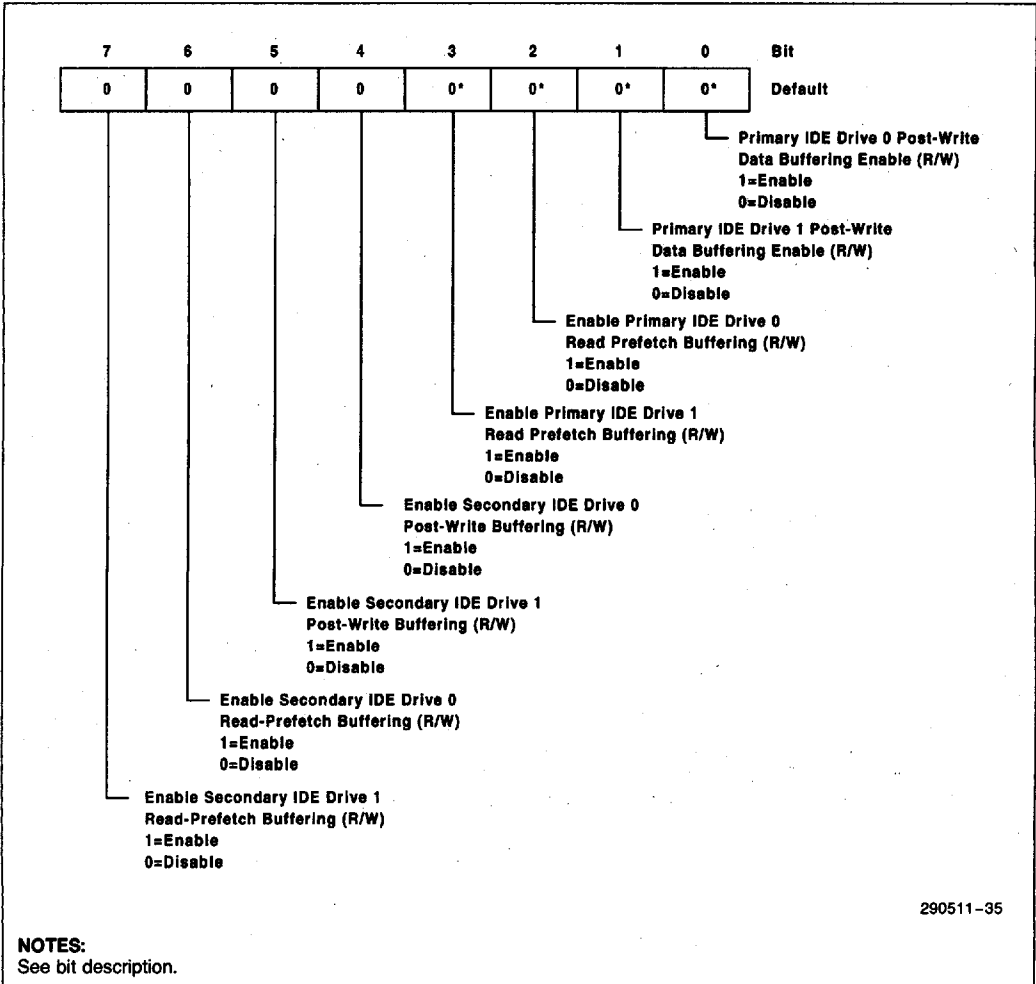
| 7 | 6 | 5 | 4 | 3 | 2 | 1 | 0 | Bit |
|---|---|---|---|---|---|---|---|---|
| 0 | 0 | 0 | 0 | 0* | 0* | 0* | 0* | Default |

Primary IDE Drive 0 Post-Write Data Buffering Enable (R/W)
1=Enable
0=Disable

Primary IDE Drive 1 Post-Write Data Buffering Enable (R/W)
1=Enable
0=Disable

Enable Primary IDE Drive 0 Read Prefetch Buffering (R/W)
1=Enable
0=Disable

Enable Primary IDE Drive 1 Read Prefetch Buffering (R/W)
1=Enable
0=Disable

Enable Secondary IDE Drive 0 Post-Write Buffering (R/W)
1=Enable
0=Disable

Enable Secondary IDE Drive 1 Post-Write Buffering (R/W)
1=Enable
0=Disable

Enable Secondary IDE Drive 0 Read-Prefetch Buffering (R/W)
1=Enable
0=Disable

Enable Secondary IDE Drive 1 Read-Prefetch Buffering (R/W)
1=Enable
0=Disable

290511–35

NOTES:
See bit description.